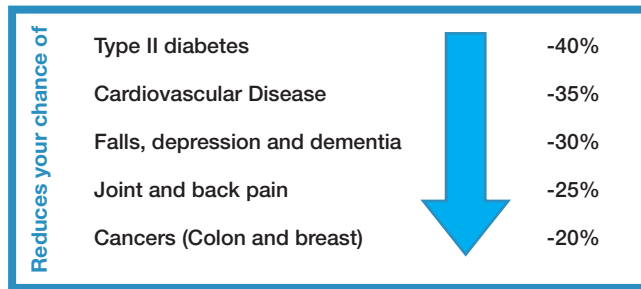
Reduces your chance of

| | |
|---|---|
| Type II diabetes | -40% |
| Cardiovascular Disease | -35% |
| Falls, depression and dementia | -30% |
| Joint and back pain | -25% |
| Cancers (Colon and breast) | -20% |